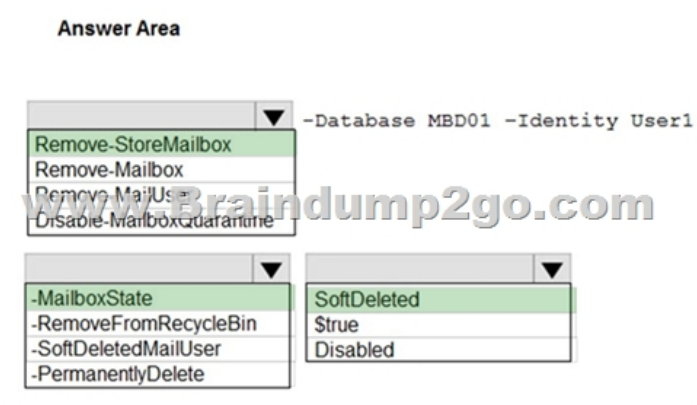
Answer Area

-Database MBD01 -Identity User1

Remove-StoreMailbox
Remove-Mailbox
Remove-MailUser
Disable-MailboxQuarantine

www.Braindump2go.com

-MailboxState
-RemoveFromRecycleBin
-SoftDeletedMailUser
-PermanentlyDelete

SoftDeleted
$true
Disabled